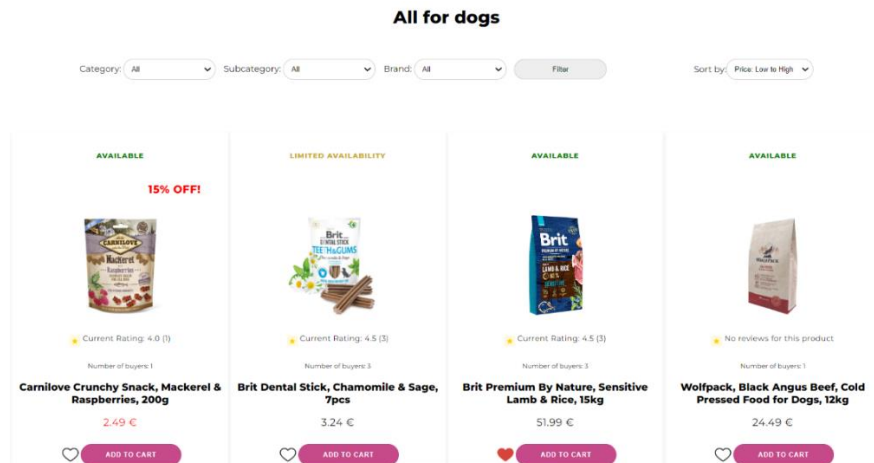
All for dogs

Category: All

Subcategory: All

Brand: All

Filter

Sort by: Price: Low to High

AVAILABLE

15% OFF!

CARNILOVE

Mackerel

Raspberries

Current Rating: 4.0 (1)

Number of buyers: 1

Carnilove Crunchy Snack, Mackerel & Raspberries, 200g

2.49 €

ADD TO CART

LIMITED AVAILABILITY

Brit

DENTAL STICK

TEETH&GUMS

Current Rating: 4.5 (3)

Number of buyers: 3

Brit Dental Stick, Chamomile & Sage, 7pcs

3.24 €

ADD TO CART

AVAILABLE

Brit

LAMB & RICE

Current Rating: 4.5 (3)

Number of buyers: 3

Brit Premium By Nature, Sensitive Lamb & Rice, 15kg

51.99 €

ADD TO CART

AVAILABLE

No reviews for this product

Number of buyers: 1

Wolfpack, Black Angus Beef, Cold Pressed Food for Dogs, 12kg

24.49 €

ADD TO CART